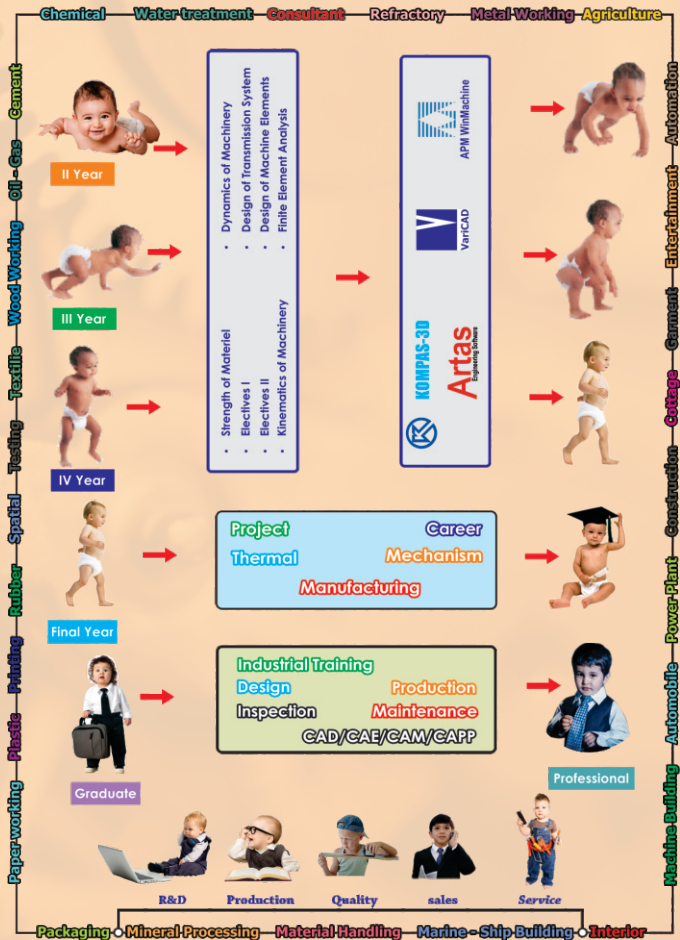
Chemical Water treatment Consultant Refractory Metal Working Agriculture

Cement Oil - Gas Wood Working Textile Testing Spatial Rubber Printing Plastic Paper working

Automation Entertainment Garment Cottage Construction Power Plant Automobile Machine Building

II Year

III Year

IV Year

Final Year

Graduate

- Strength of Materiel
- Electives I
- Electives II
- Kinematics of Machinery
- Dynamics of Machinery
- Design of Transmission System
- Design of Machine Elements
- Finite Element Analysis

KOMPAS-3D

Artas Engineering Software

VariCAD

APM WinMachine

Project Career Thermal Mechanism Manufacturing

Industrial Training
Design Production
Inspection Maintenance
CAD/CAE/CAM/CAPP

Professional

R&D Production Quality sales Service

Packaging Mineral Processing Material Handling Marine - Ship Building Interior